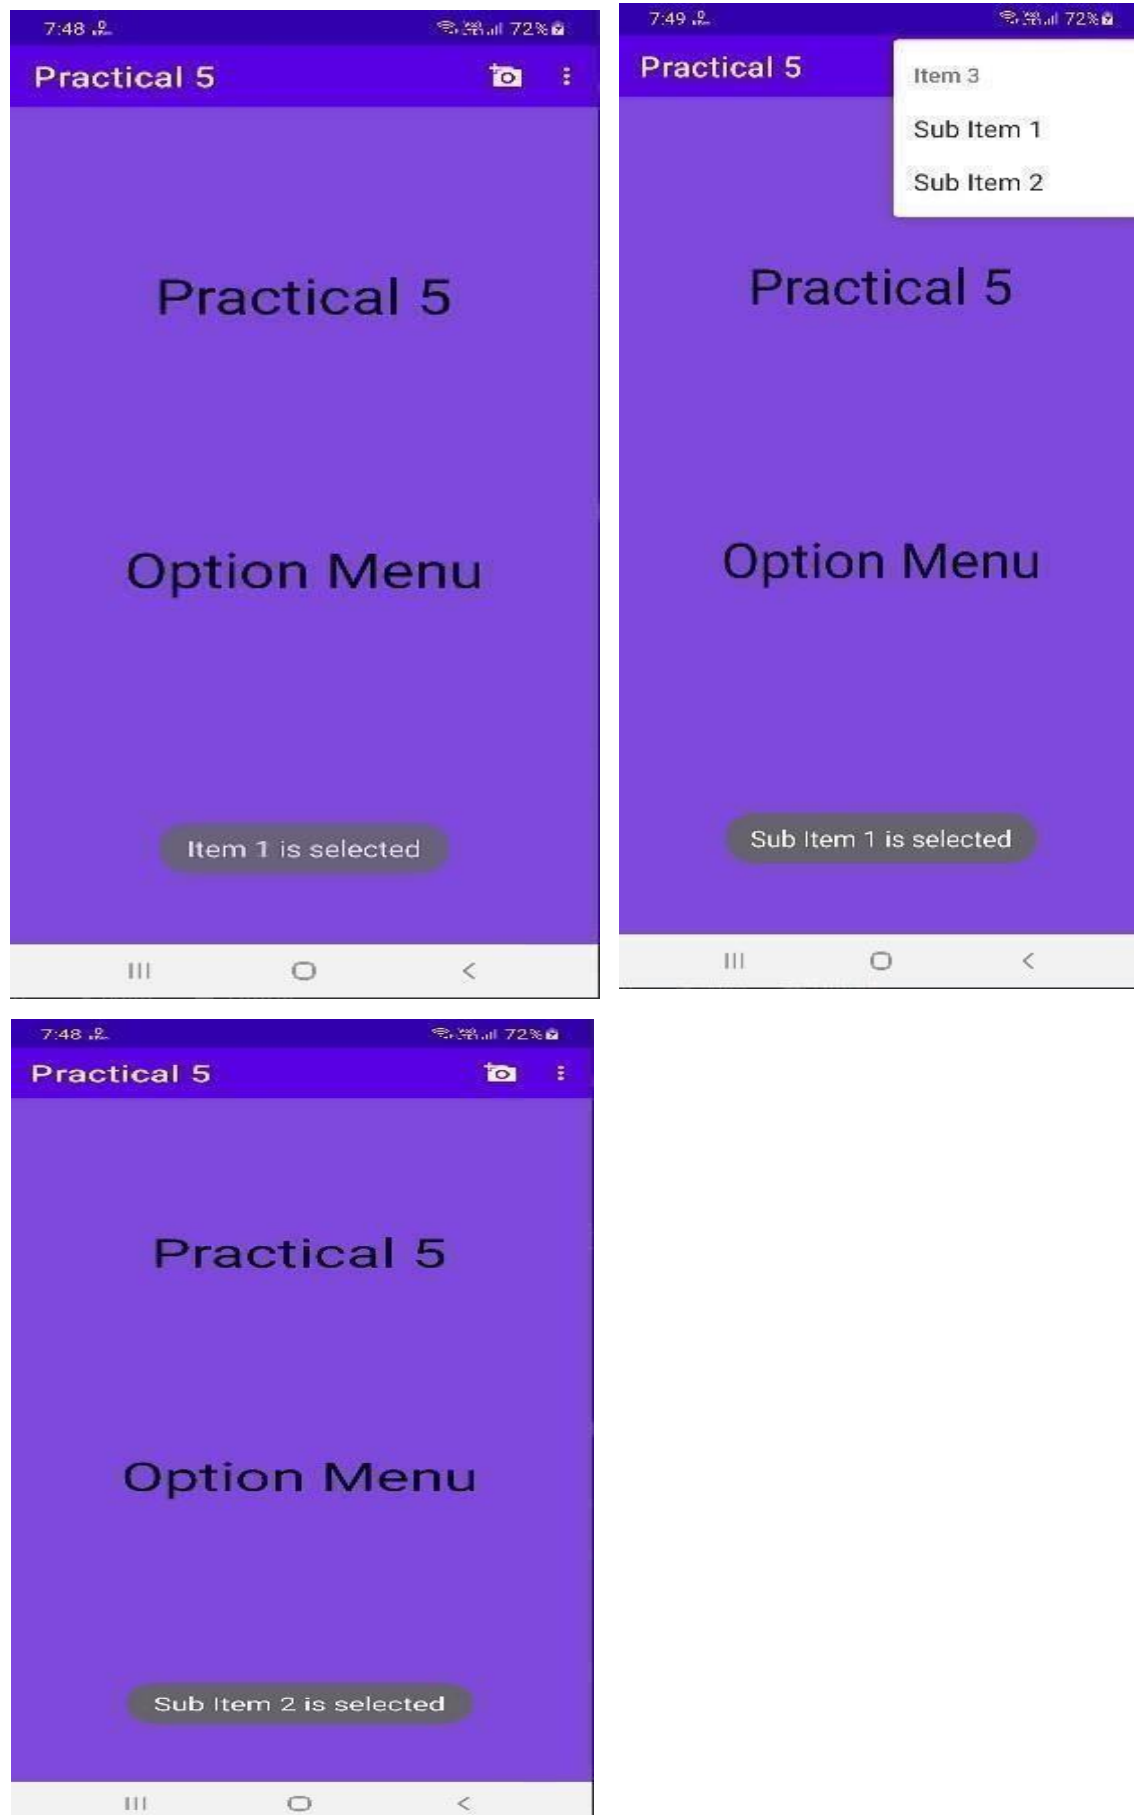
7:48
72%
Practical 5

Practical 5

Option Menu

Item 1 is selected

7:49
72%
Practical 5
Item 3
Sub Item 1
Sub Item 2

Practical 5

Option Menu

Sub Item 1 is selected

7:48
72%
Practical 5

Practical 5

Option Menu

Sub Item 2 is selected